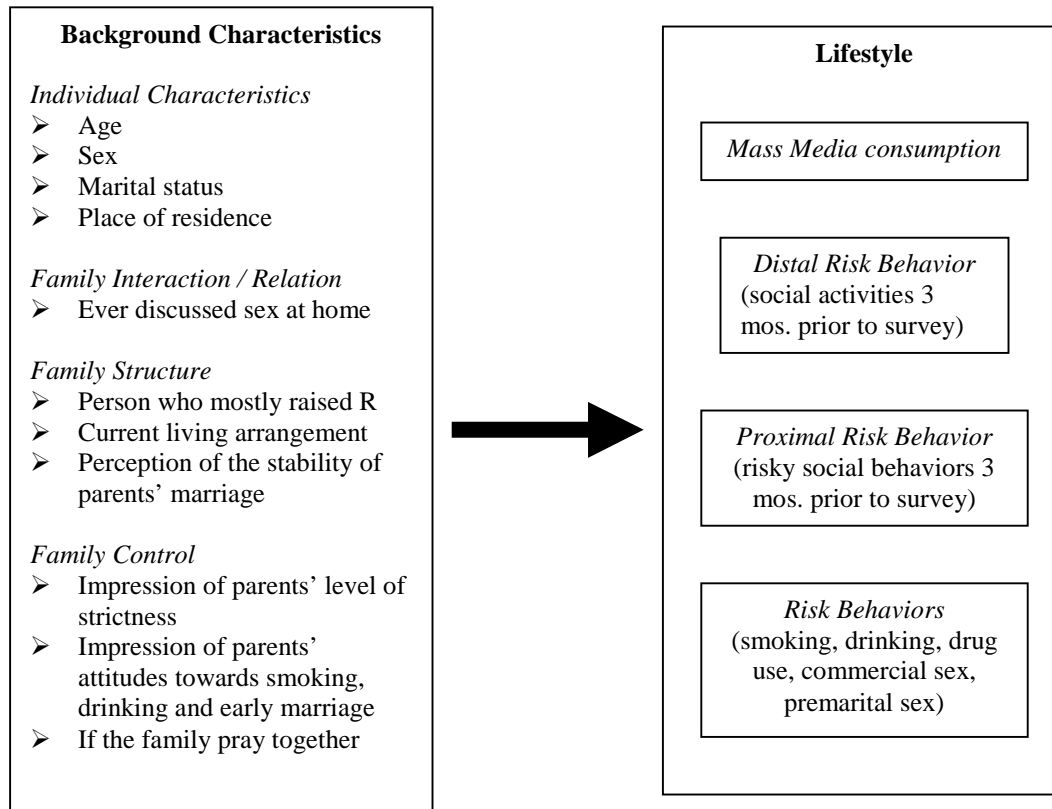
**Background Characteristics**

*Individual Characteristics*
- Age
- Sex
- Marital status
- Place of residence

*Family Interaction / Relation*
- Ever discussed sex at home

*Family Structure*
- Person who mostly raised R
- Current living arrangement
- Perception of the stability of parents' marriage

*Family Control*
- Impression of parents' level of strictness
- Impression of parents' attitudes towards smoking, drinking and early marriage
- If the family pray together

**Lifestyle**

*Mass Media consumption*

*Distal Risk Behavior* (social activities 3 mos. prior to survey)

*Proximal Risk Behavior* (risky social behaviors 3 mos. prior to survey)

*Risk Behaviors* (smoking, drinking, drug use, commercial sex, premarital sex)